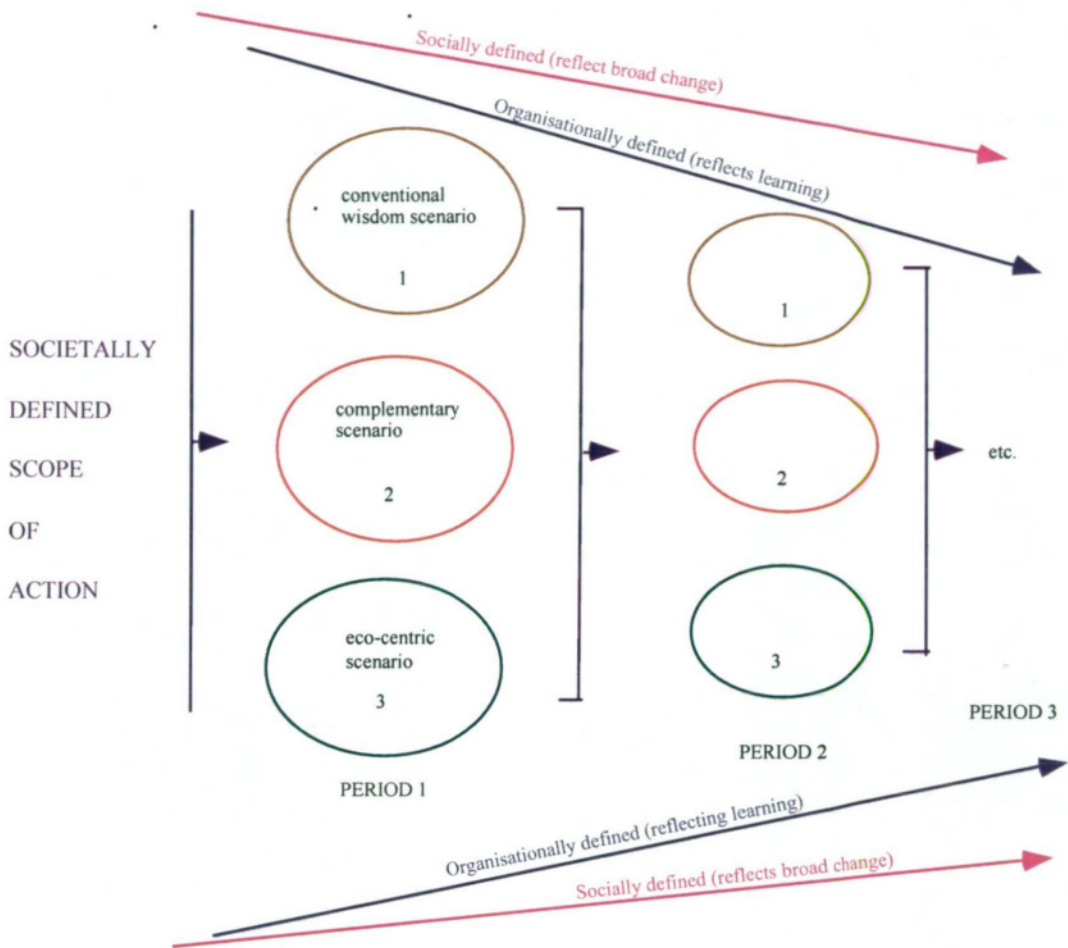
Socially defined (reflect broad change)

Organisationally defined (reflects learning)

SOCIETALLY DEFINED SCOPE OF ACTION

conventional wisdom scenario

1

complementary scenario

2

eco-centric scenario

3

PERIOD 1

1

2

3

PERIOD 2

etc.

PERIOD 3

Organisationally defined (reflecting learning)

Socially defined (reflects broad change)